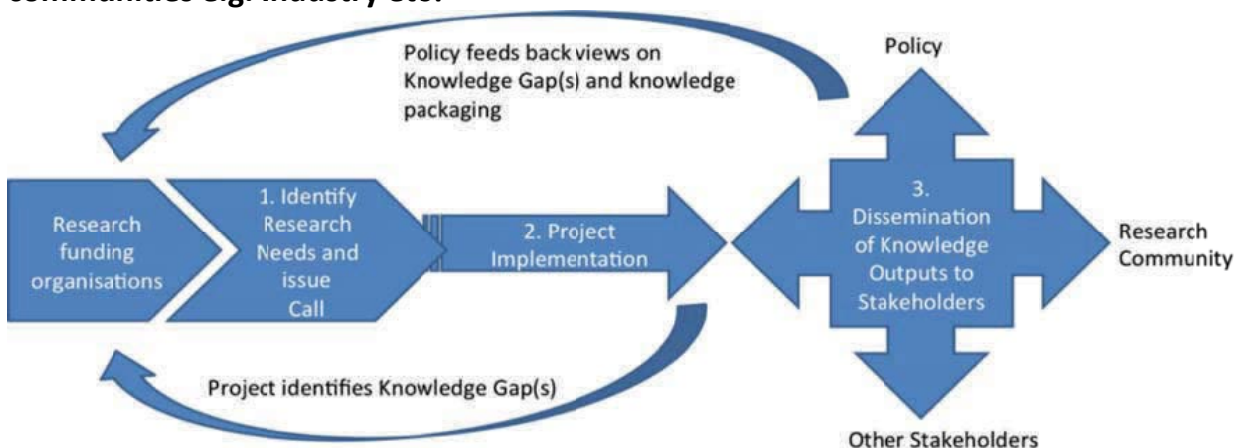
communities e.g. industry etc.

Policy feeds back views on Knowledge Gap(s) and knowledge packaging

Policy

Research funding organisations

1. Identify Research Needs and issue Call

2. Project Implementation

3. Dissemination of Knowledge Outputs to Stakeholders

Research Community

Project identifies Knowledge Gap(s)

Other Stakeholders